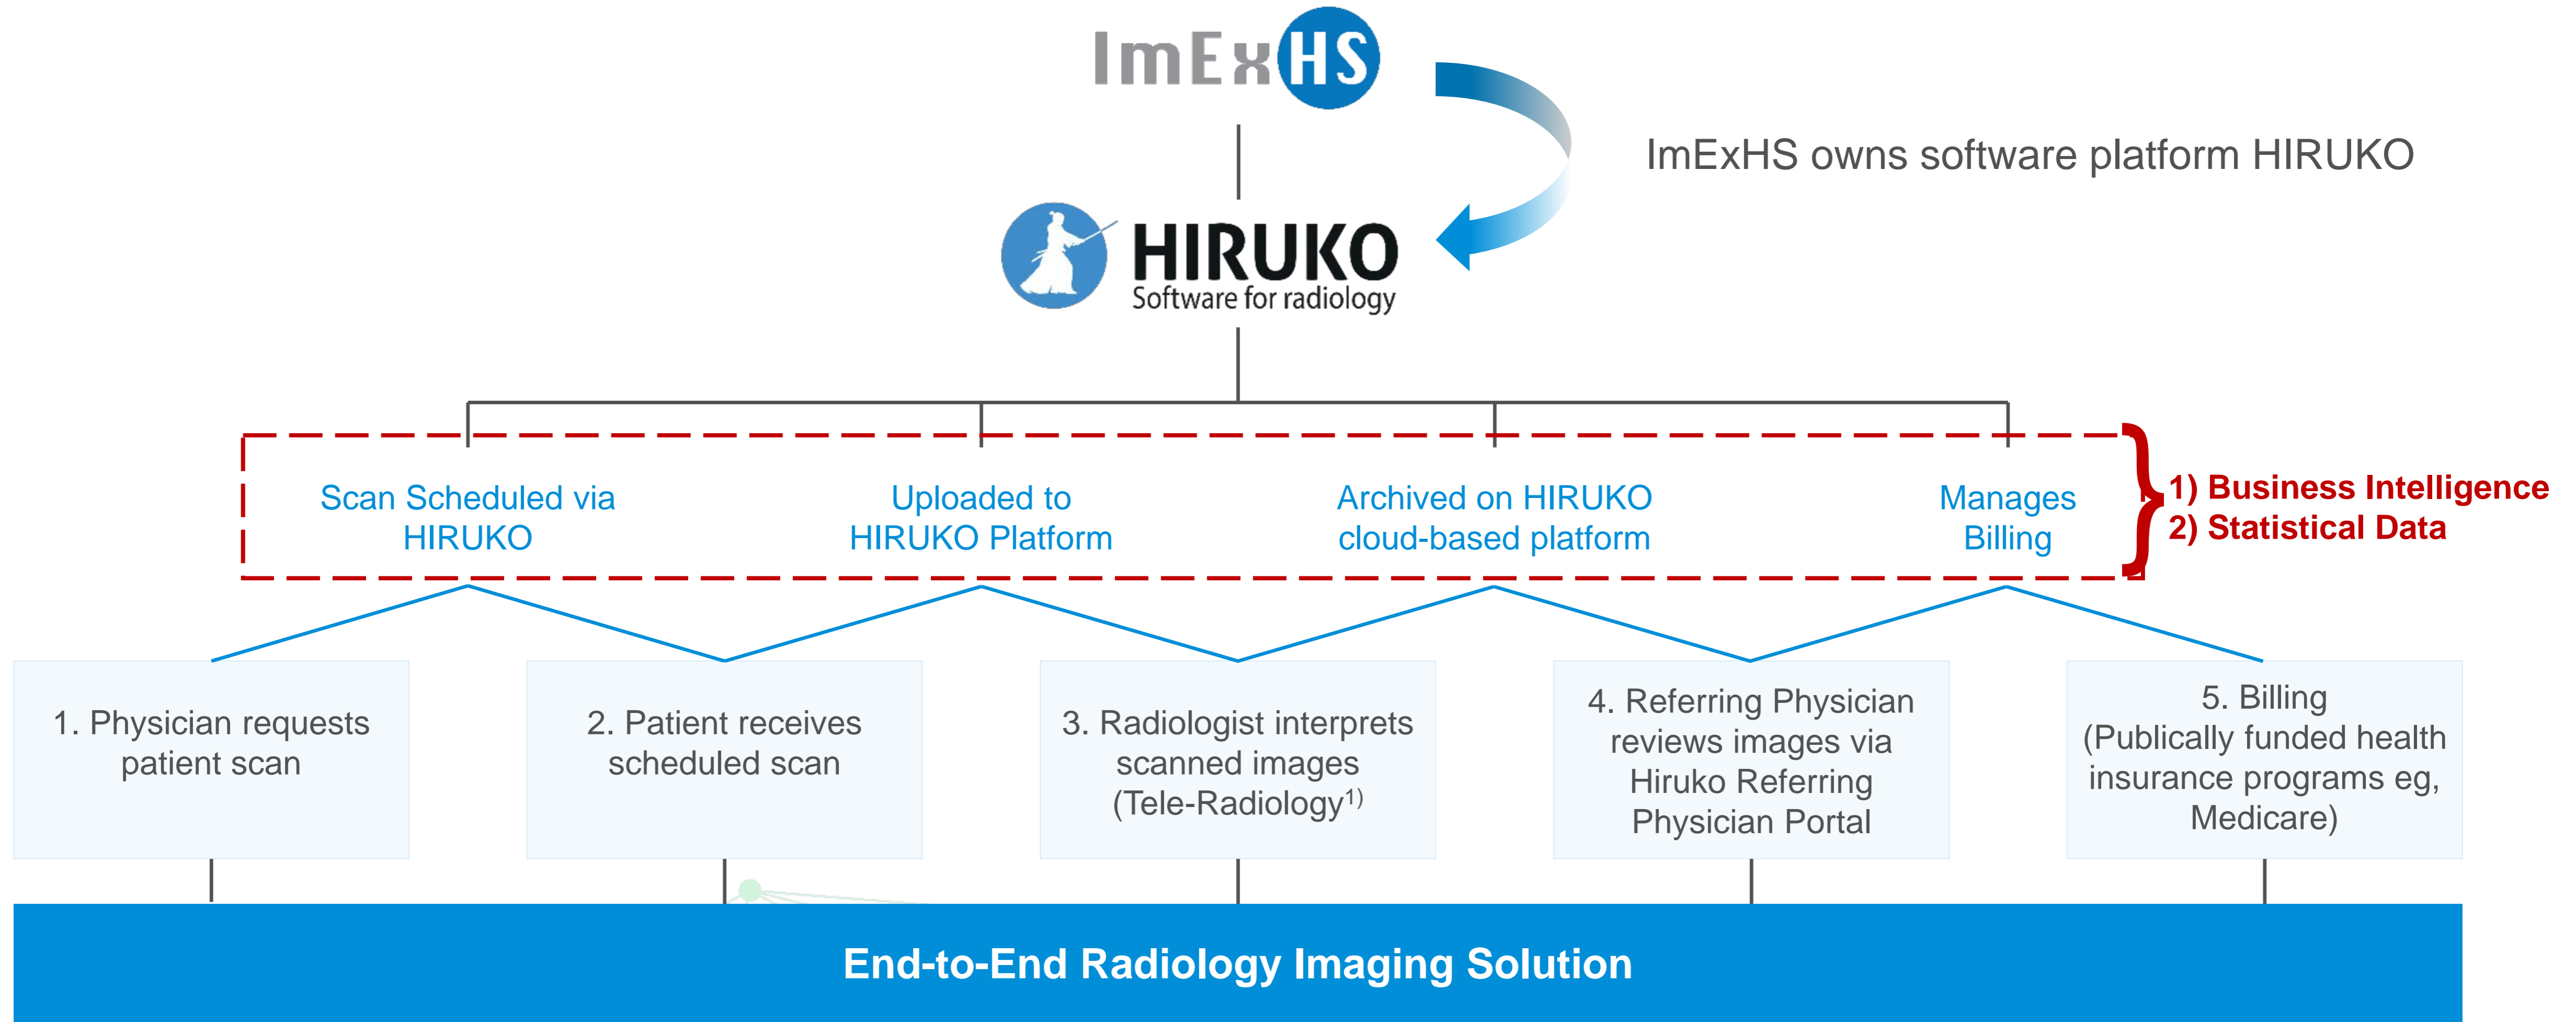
ImExHS

ImExHS owns software platform HIRUKO

HIRUKO
Software for radiology

Scan Scheduled via HIRUKO

Uploaded to HIRUKO Platform

Archived on HIRUKO cloud-based platform

Manages Billing

1) Business Intelligence
2) Statistical Data

1. Physician requests patient scan

2. Patient receives scheduled scan

3. Radiologist interprets scanned images (Tele-Radiology$^{1)}$

4. Referring Physician reviews images via Hiruko Referring Physician Portal

5. Billing (Publically funded health insurance programs eg, Medicare)

End-to-End Radiology Imaging Solution